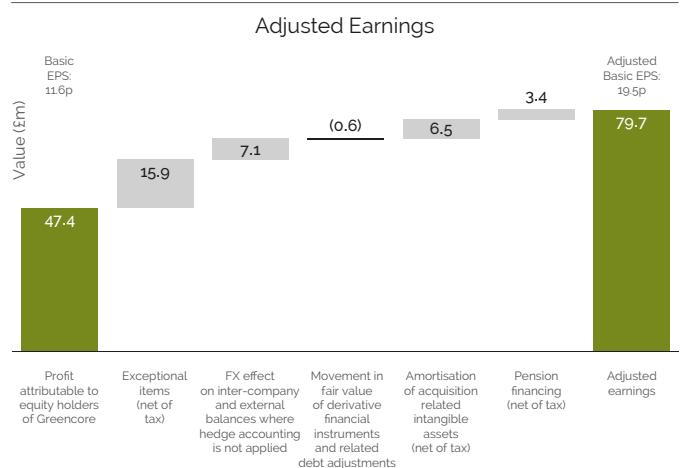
Adjusted Earnings

Value (£m)

Basic EPS: 11.6p

Adjusted Basic EPS: 19.5p

47.4

15.9

7.1

(0.6)

6.5

3.4

79.7

Profit attributable to equity holders of Greencore

Exceptional items (net of tax)

FX effect on inter-company and external balances where hedge accounting is not applied

Movement in fair value of derivative financial instruments and related debt adjustments

Amortisation of acquisition related intangible assets (net of tax)

Pension financing (net of tax)

Adjusted earnings